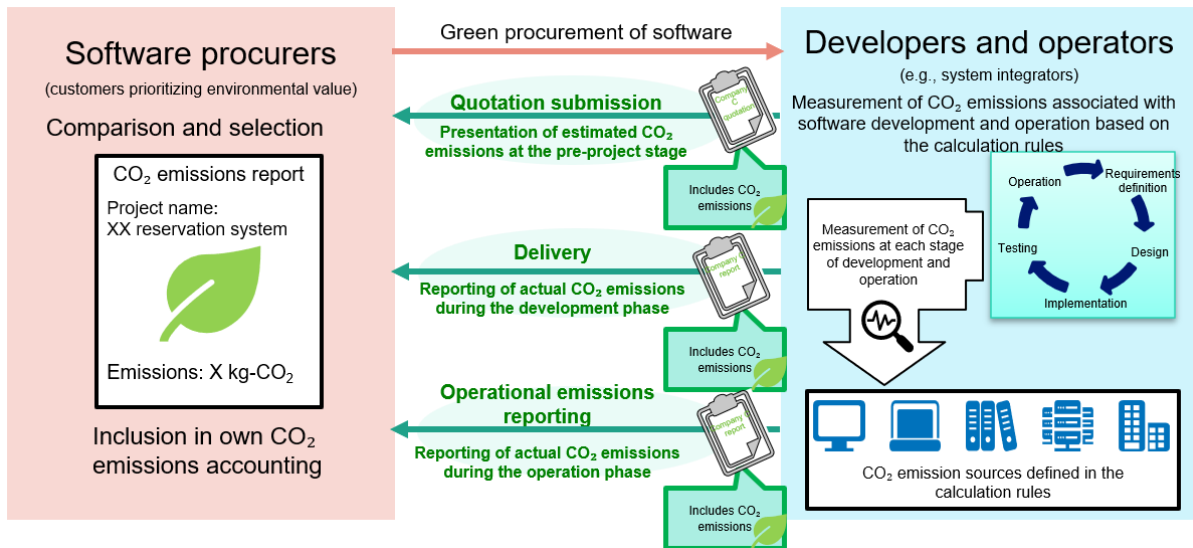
Software procurers
(customers prioritizing environmental value)

Comparison and selection

$CO_2$ emissions report
Project name:
XX reservation system

Emissions: X kg-$CO_2$

Inclusion in own $CO_2$ emissions accounting

Green procurement of software

Quotation submission
Presentation of estimated $CO_2$ emissions at the pre-project stage

Company C quotation

Includes $CO_2$ emissions

Delivery
Reporting of actual $CO_2$ emissions during the development phase

Company C report

Includes $CO_2$ emissions

Operational emissions reporting
Reporting of actual $CO_2$ emissions during the operation phase

Company C report

Includes $CO_2$ emissions

Developers and operators
(e.g., system integrators)

Measurement of $CO_2$ emissions associated with software development and operation based on the calculation rules

Operation
Requirements definition
Design
Implementation
Testing

Measurement of $CO_2$ emissions at each stage of development and operation

$CO_2$ emission sources defined in the calculation rules